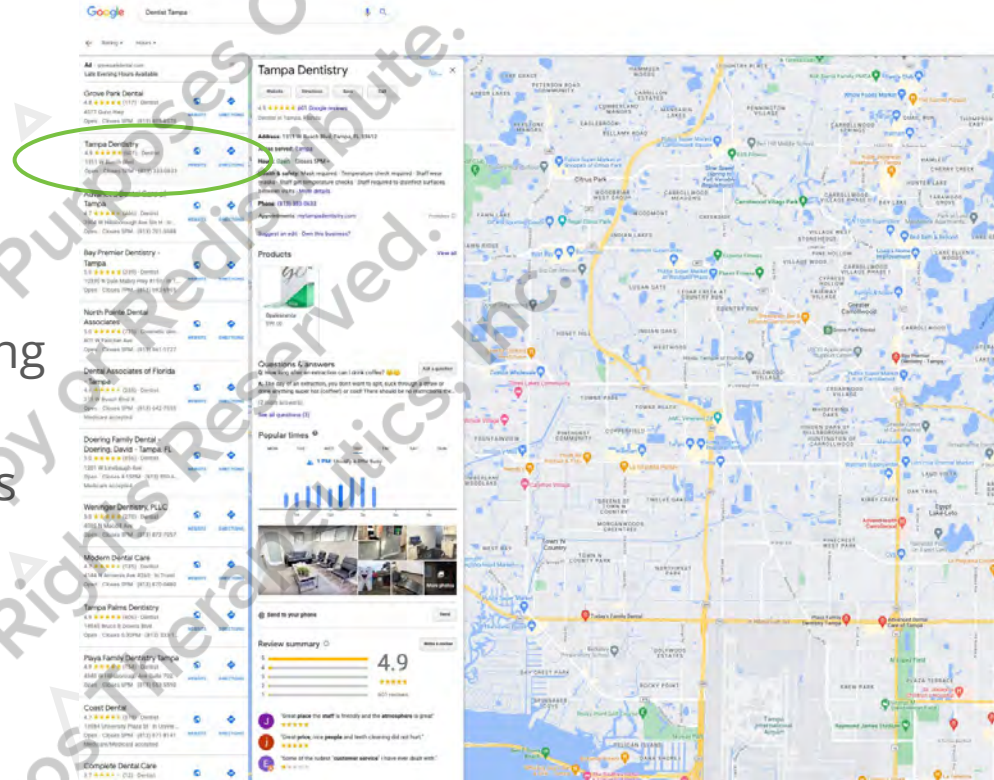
Google Dentist Tampa

Rating Hours

Ad
Late Evening Hours Available

Grove Park Dental
4.8 ★★★★★ (117) Dentist

Tampa Dentistry
4.9 ★★★★★ Dentist

Bay Premier Dentistry - Tampa
5.0 ★★★★★ (299) Dentist

North Pointe Dental Associates
5.0 ★★★★★ Cosmetic dentist

Dental Associates of Florida - Tampa
4.5 ★★★★★ Dentist

Doering Family Dental - Doering, David - Tampa, FL
5.0 ★★★★★ Dentist
Medicare accepted

Wenninger Dentistry, PLLC
5.0 ★★★★★ Dentist

Modern Dental Care
4.7 ★★★★★ Dentist

Tampa Palms Dentistry
4.9 ★★★★★ Dentist

Playa Family Dentistry Tampa
4.9 ★★★★★ Dentist

Coast Dental
4.1 ★★★★★ Dentist
Medicare accepted

Complete Dental Care

Tampa Dentistry
4.9 ★★★★★ Google reviews
Dentist in Tampa, Florida
Website Directions Save Call

Address:
Areas served: Tampa
Hours: Open · Closes 5PM
Health & safety: Mask required · Temperature check required · Staff wear masks · Staff get temperature checks · Staff required to disinfect surfaces between visits · More details
Phone:
Appointments: mytampadentistry.com
Suggest an edit · Own this business?

Products View all

Questions & answers Ask a question
See all questions

Popular times
5 PM: Usually a little busy

Send to your phone Send

Review summary Write a review
4.9
★★★★★

"Great place the staff is friendly and the atmosphere is great"
"Great price, nice people and teeth cleaning did not hurt."
"Some of the nicest customer service I have ever dealt with."

Citrus Park
Tampa

ng
s